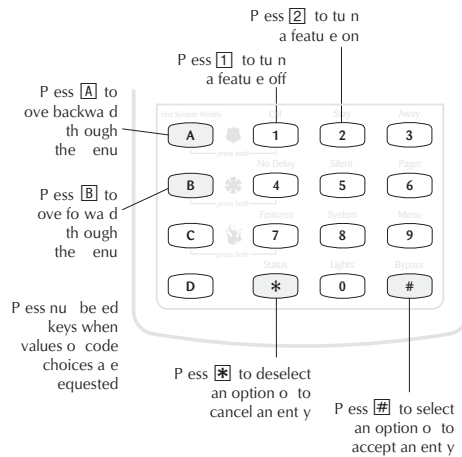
P ess [2] to tu n a featu e on

P ess [1] to tu n a featu e off

P ess [A] to ove backwa d th ough the enu

P ess [B] to ove fo wa d th ough the enu

P ess nu be ed keys when values o code choices a e equested

Test (System Ready)

A
1
2
3

press both

No Delay
Silent
Pager

B
4
5
6

press both

Features
System
Menu

C
7
8
9

press both

Status
Lights
Bypass

D
*
0
#

P ess [*] to deselect an option o to cancel an ent y

P ess [#] to select an option o to accept an ent y